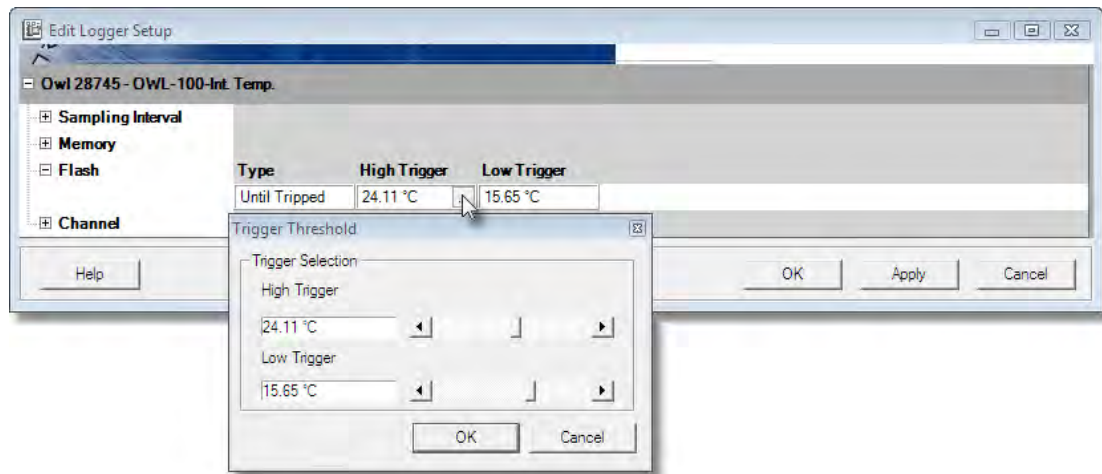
Edit Logger Setup

Owl 28745 - OWL-100-Int. Temp.

Sampling Interval
Memory
Flash
Channel

| Type | High Trigger | Low Trigger |
|---|---|---|
| Until Tripped | 24.11 °C | 15.65 °C |

Trigger Threshold

Trigger Selection

High Trigger

24.11 °C

Low Trigger

15.65 °C

OK Cancel

Help

OK Apply Cancel